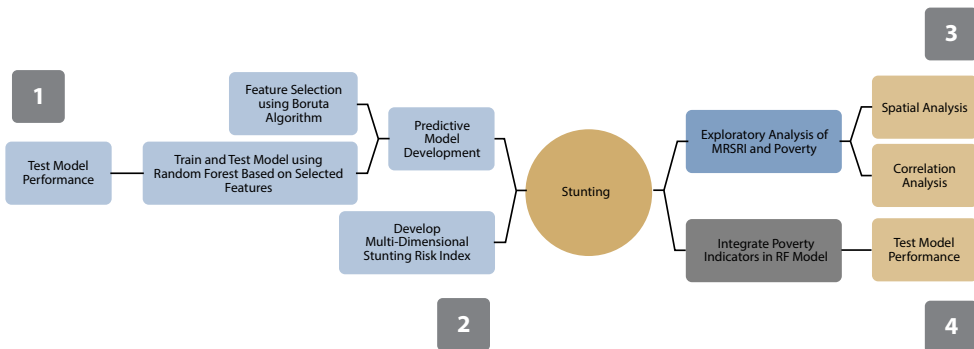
3

1

Feature Selection using Boruta Algorithm

Predictive Model Development

Test Model Performance

Train and Test Model using Random Forest Based on Selected Features

Stunting

Exploratory Analysis of MRSRI and Poverty

Spatial Analysis

Correlation Analysis

Develop Multi-Dimensional Stunting Risk Index

Integrate Poverty Indicators in RF Model

Test Model Performance

2

4